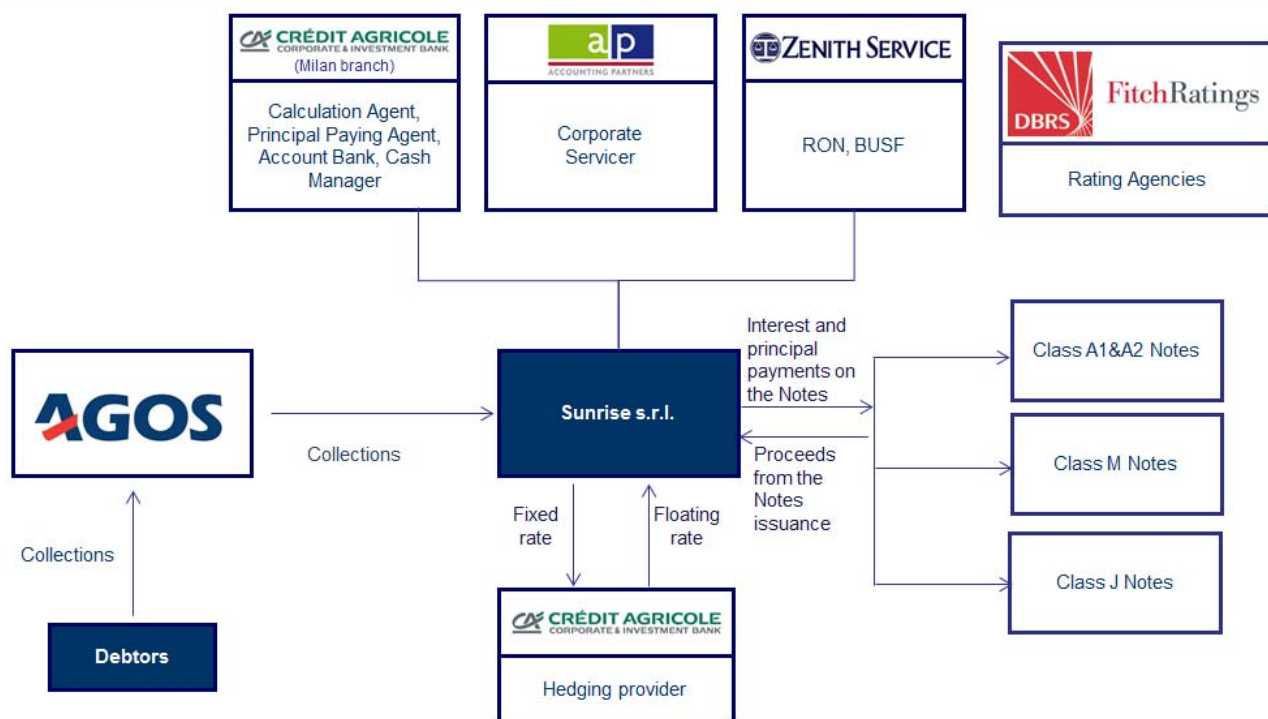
CRÉDIT AGRICOLE
CORPORATE & INVESTMENT BANK
(Milan branch)

Calculation Agent, Principal Paying Agent, Account Bank, Cash Manager

ap
ACCOUNTING PARTNERS

Corporate Servicer

ZENITH SERVICE

RON, BUSF

DBRS

FitchRatings

Rating Agencies

AGOS

Collections

Sunrise s.r.l.

Interest and principal payments on the Notes

Proceeds from the Notes issuance

Class A1&A2 Notes

Class M Notes

Class J Notes

Fixed rate

Floating rate

Collections

Debtors

CRÉDIT AGRICOLE
CORPORATE & INVESTMENT BANK

Hedging provider